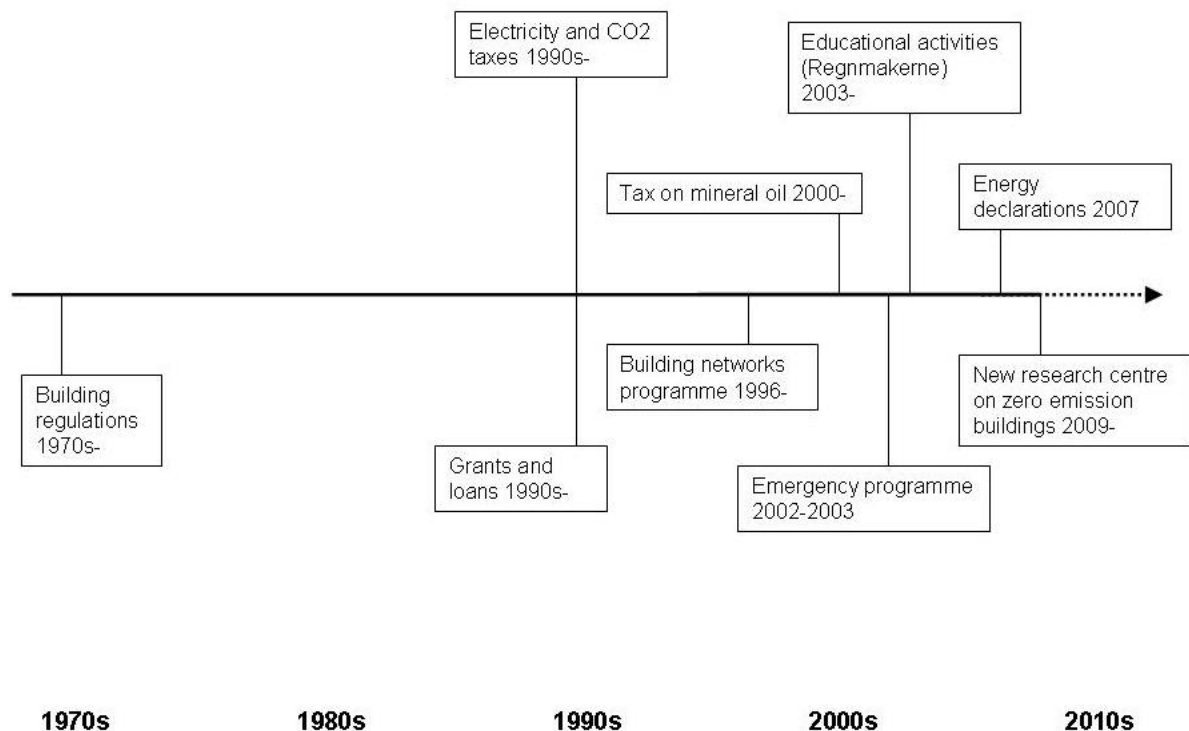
Electricity and CO2 taxes 1990s-

Educational activities (Regnmakerne) 2003-

Tax on mineral oil 2000-

Energy declarations 2007

Building regulations 1970s-

Building networks programme 1996-

New research centre on zero emission buildings 2009-

Grants and loans 1990s-

Emergency programme 2002-2003

1970s

1980s

1990s

2000s

2010s